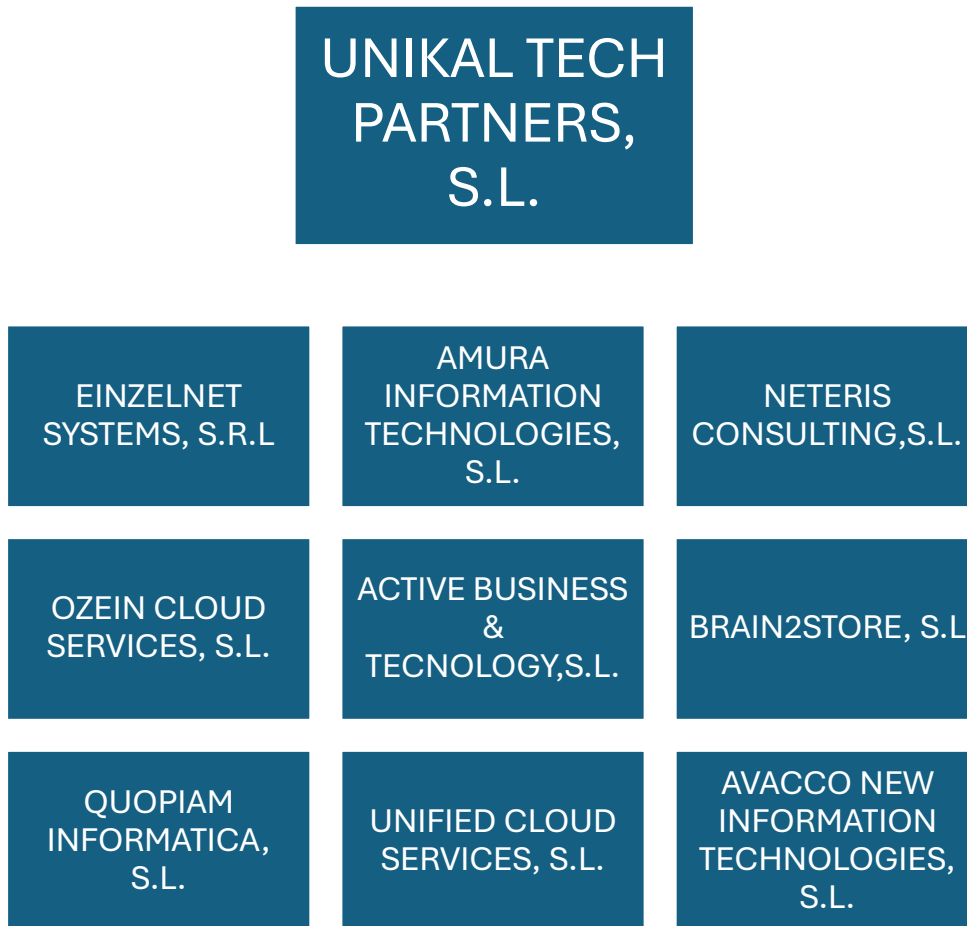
UNIKAL TECH PARTNERS, S.L.

EINZELNET SYSTEMS, S.R.L

AMURA INFORMATION TECHNOLOGIES, S.L.

NETERIS CONSULTING,S.L.

OZEIN CLOUD SERVICES, S.L.

ACTIVE BUSINESS & TECNOLOGY,S.L.

BRAIN2STORE, S.L

QUOPIAM INFORMATICA, S.L.

UNIFIED CLOUD SERVICES, S.L.

AVACCO NEW INFORMATION TECHNOLOGIES, S.L.